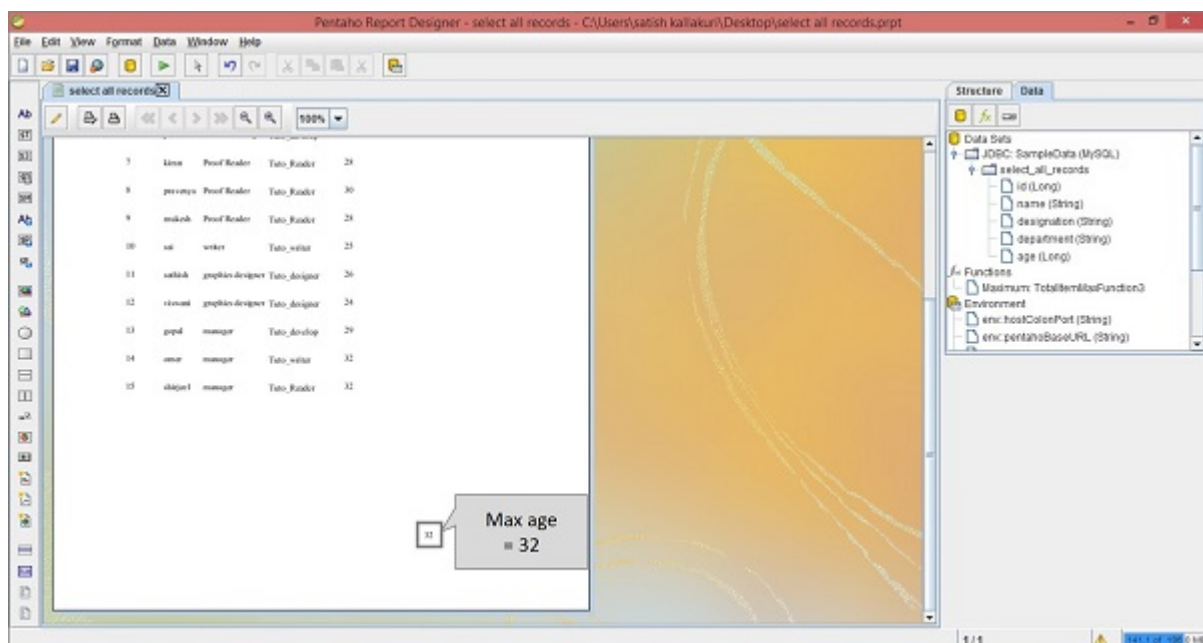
Pentaho Report Designer - select all records - C:\Users\satish kallakuri\Desktop\select all records.prpt

File Edit View Format Data Window Help

select all records

100%

| | | | |
|---|---|---|---|
| 7 | kiran | Proof Reader | Tuto_Reader | 28 |
| 8 | pravanya | Proof Reader | Tuto_Reader | 30 |
| 9 | mukesh | Proof Reader | Tuto_Reader | 28 |
| 10 | sai | writer | Tuto_writer | 25 |
| 11 | sathish | graphics designer | Tuto_designer | 26 |
| 12 | viswani | graphics designer | Tuto_designer | 24 |
| 13 | gopal | manager | Tuto_develop | 29 |
| 14 | amar | manager | Tuto_writer | 32 |
| 15 | shirjeel | manager | Tuto_Reader | 32 |

32

Max age = 32

Structure Data

Data Sets
JDBC: SampleData (MySQL)
select_all_records
id (Long)
name (String)
designation (String)
department (String)
age (Long)
Functions
Maximum: TotalItemMaxFunction3
Environment
env::hostColonPort (String)
env::pentahoBaseURL (String)

1/1